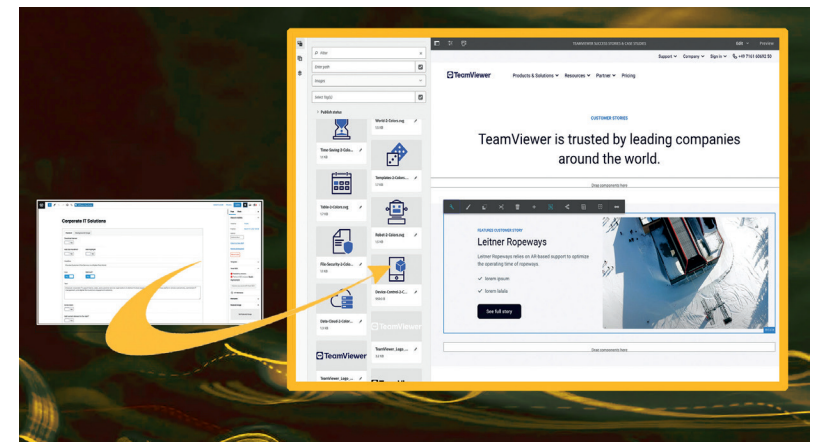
Filter

/[site path]

Images

Select Tag(s)

Publish status

Time-Saving-2-Colo... 12 KB

World-2-Colors.svg 12 KB

Table-2-Colors.svg 12 KB

Templates-2-Colors... 12 KB

File-Security-2-Colo... 12 KB

Robot-2-Colors.svg 12 KB

Data-Cloud-2-Colo... 12 KB

Device-Control-2-C... 856 B

TeamViewer

TeamViewer_Logo... 12 KB

TeamViewer_Logo...

TEAMVIEWER SUCCESS STORIES & CASE STUDIES

Edit Preview

Support Company Sign in +49 7161 60692 50

TeamViewer

Products & Solutions Resources Partner Pricing

CUSTOMER STORIES

TeamViewer is trusted by leading companies around the world.

Drag components here

FEATURED CUSTOMER STORY

Leitner Ropeways

Leitner Ropeways relies on AR-based support to optimize the operating time of ropeways.

lorem ipsum

lorem lalala

See full story

Drag components here

Corporate IT Solutions